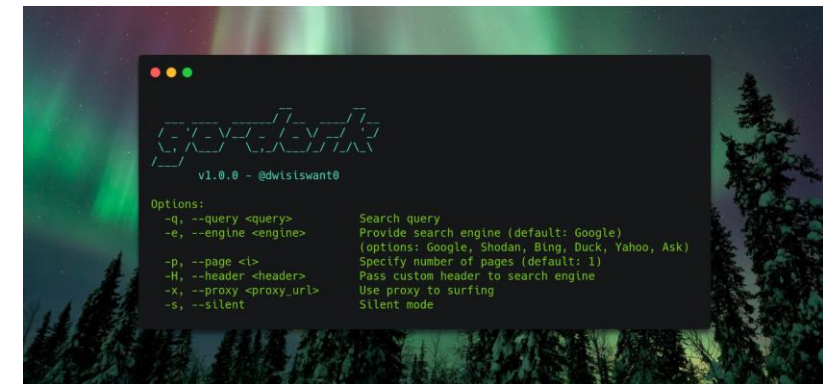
v1.0.0 - @dwisiswant0

Options:
-q, --query <query> Search query
-e, --engine <engine> Provide search engine (default: Google)
(options: Google, Shodan, Bing, Duck, Yahoo, Ask)
-p, --page <i> Specify number of pages (default: 1)
-H, --header <header> Pass custom header to search engine
-x, --proxy <proxy_url> Use proxy to surfing
-s, --silent Silent mode